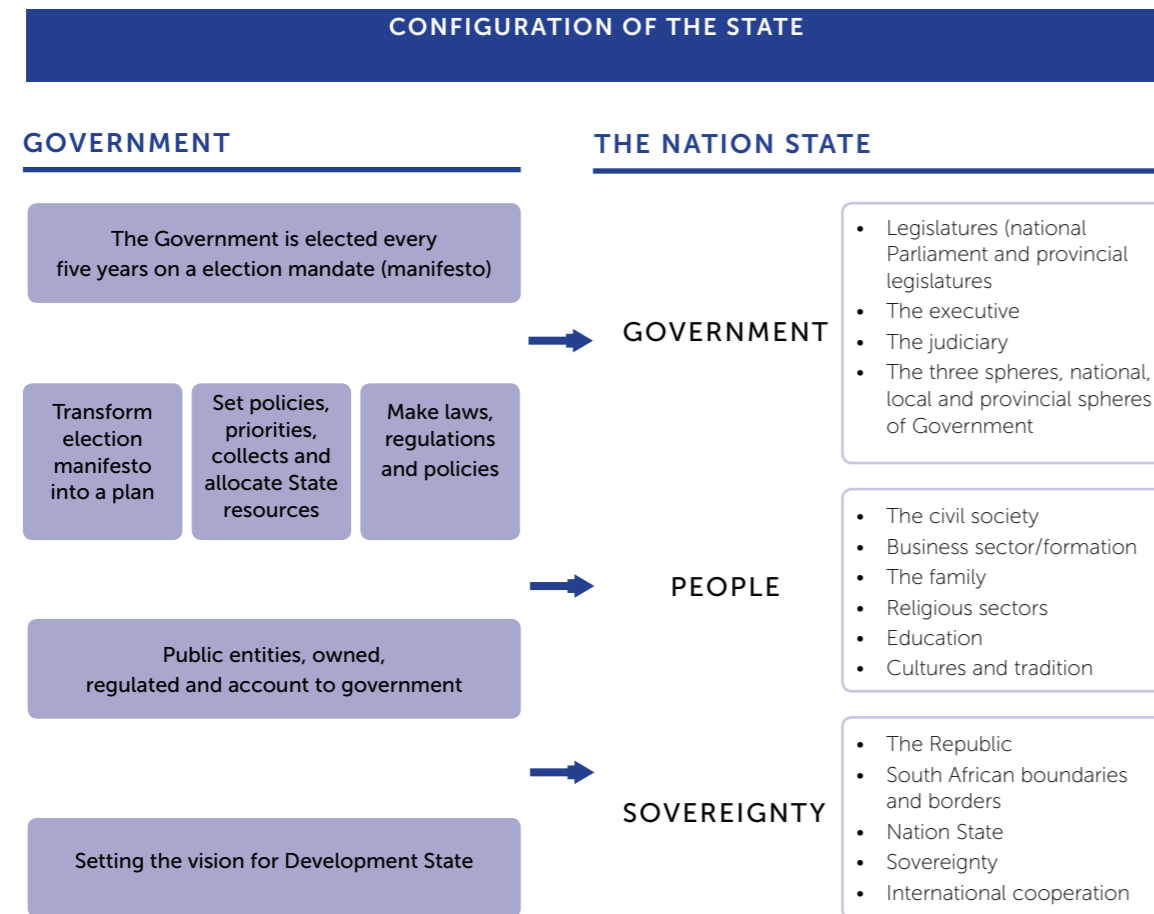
CONFIGURATION OF THE STATE

GOVERNMENT

The Government is elected every five years on a election mandate (manifesto)

Transform election manifesto into a plan

Set policies, priorities, collects and allocate State resources

Make laws, regulations and policies

Public entities, owned, regulated and account to government

Setting the vision for Development State

THE NATION STATE

GOVERNMENT

- Legislatures (national Parliament and provincial legislatures
- The executive
- The judiciary
- The three spheres, national, local and provincial spheres of Government

PEOPLE

- The civil society
- Business sector/formation
- The family
- Religious sectors
- Education
- Cultures and tradition

SOVEREIGNTY

- The Republic
- South African boundaries and borders
- Nation State
- Sovereignty
- International cooperation